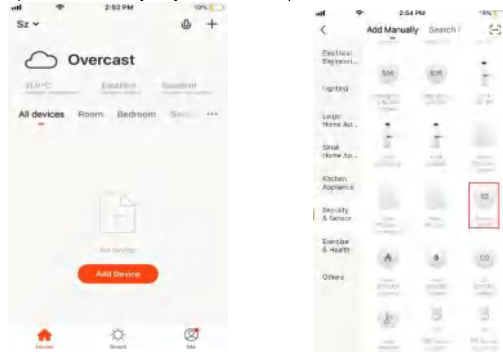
2:52 PM
19%

Sz

Overcast

11.0°C
Excellent
Excellent

All devices Room Bedroom Seco ···

No devices

Add Device

Home
Smart
Me

2:54 PM

Add Manually Search

Electrical Engineeri...

Lighting

Large Home Ap...

Small Home Ap...

Kitchen Appliance

Security & Sensor

Exercise & Health

Others

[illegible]